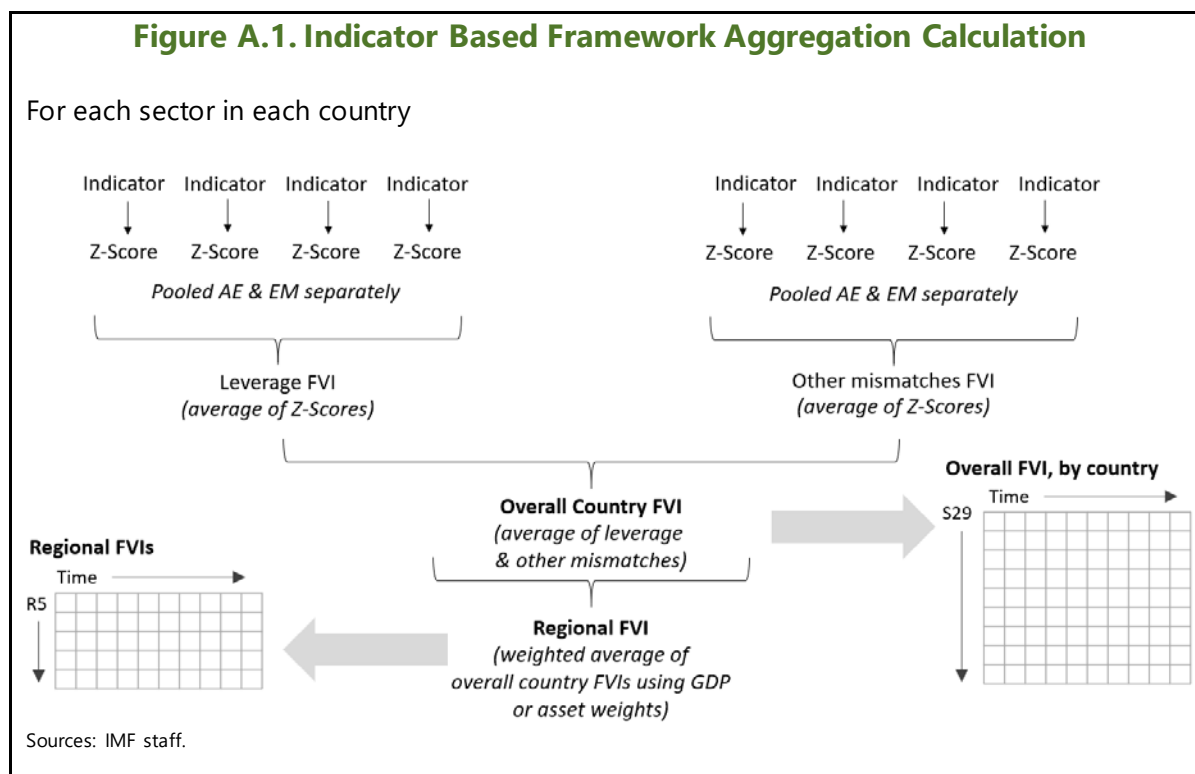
Figure A.1. Indicator Based Framework Aggregation Calculation

For each sector in each country

Indicator Indicator Indicator Indicator

Z-Score Z-Score Z-Score Z-Score

*Pooled AE & EM separately*

Leverage FVI
*(average of Z-Scores)*

Indicator Indicator Indicator Indicator

Z-Score Z-Score Z-Score Z-Score

*Pooled AE & EM separately*

Other mismatches FVI
*(average of Z-Scores)*

**Overall Country FVI**
*(average of leverage & other mismatches)*

**Overall FVI, by country**

Time

S29

**Regional FVI**
*(weighted average of overall country FVIs using GDP or asset weights)*

**Regional FVIs**

Time

R5

Sources: IMF staff.